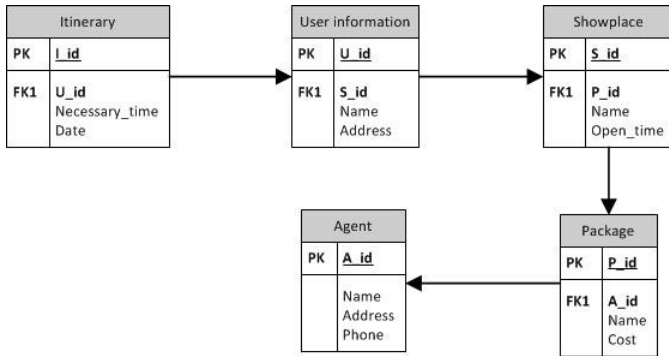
Itinerary

PK I_id

FK1 U_id
Necessary_time
Date

User information

PK U_id

FK1 S_id
Name
Address

Showplace

PK S_id

FK1 P_id
Name
Open_time

Agent

PK A_id

Name
Address
Phone

Package

PK P_id

FK1 A_id
Name
Cost